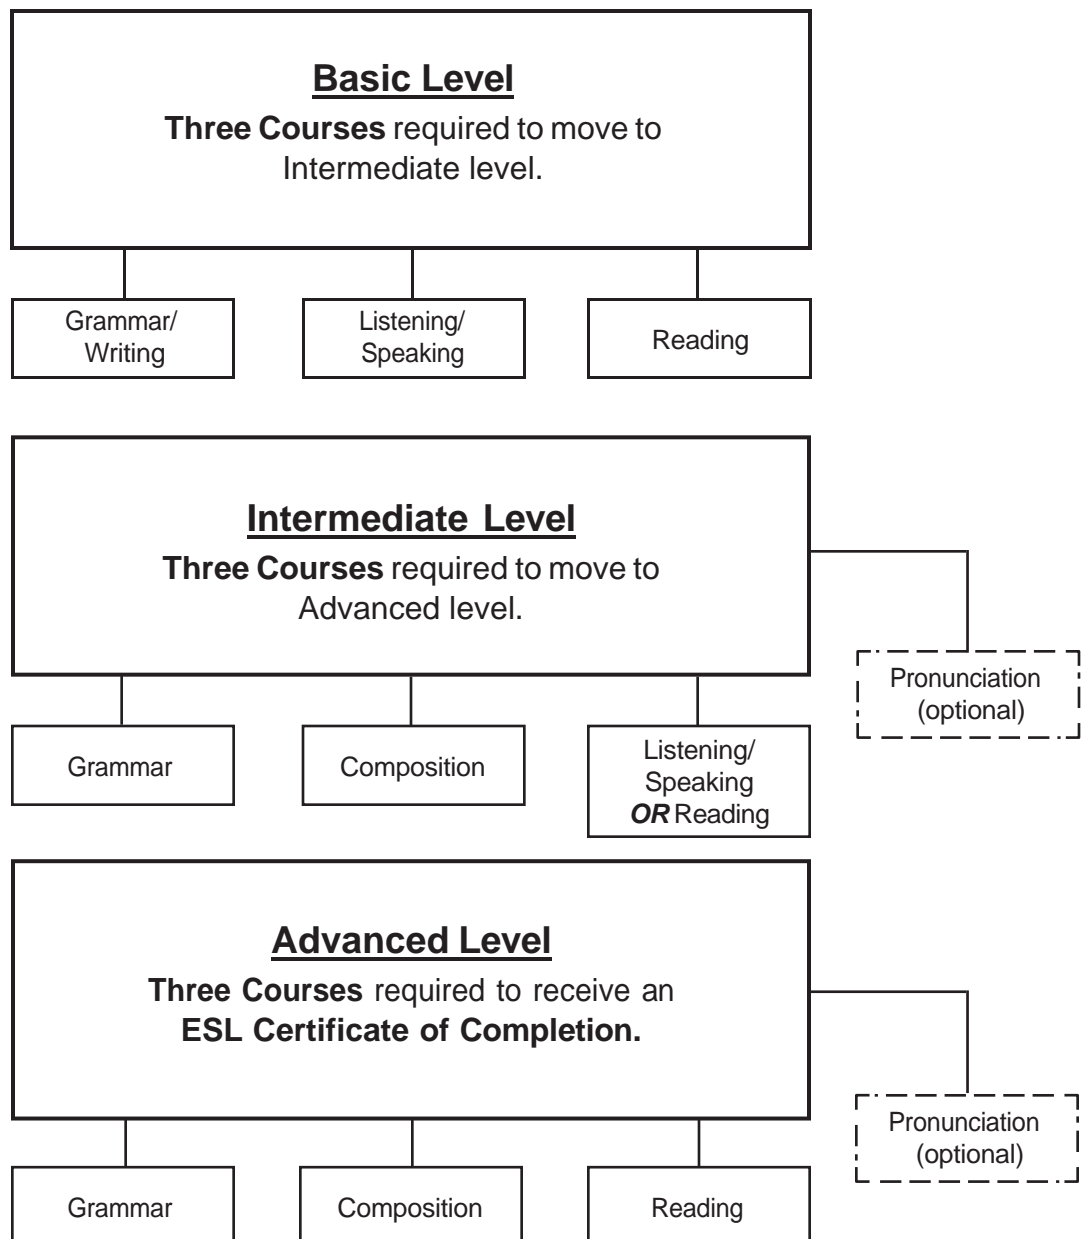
Basic Level
Three Courses required to move to Intermediate level.

Grammar/ Writing

Listening/ Speaking

Reading

Intermediate Level
Three Courses required to move to Advanced level.

Pronunciation (optional)

Grammar

Composition

Listening/ Speaking OR Reading

Advanced Level
Three Courses required to receive an ESL Certificate of Completion.

Pronunciation (optional)

Grammar

Composition

Reading